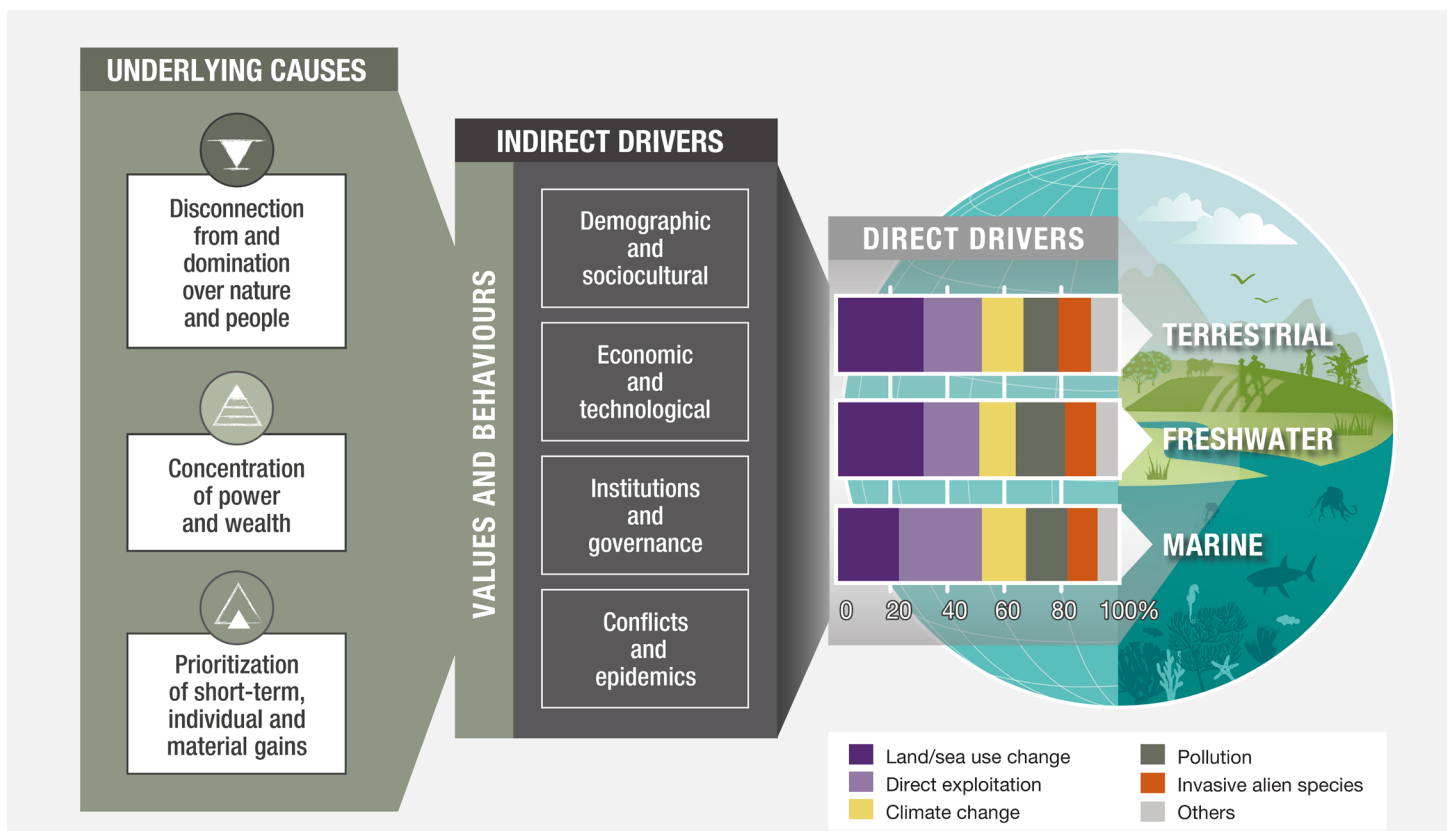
UNDERLYING CAUSES

Disconnection from and domination over nature and people

Concentration of power and wealth

Prioritization of short-term, individual and material gains

INDIRECT DRIVERS

VALUES AND BEHAVIOURS

Demographic and sociocultural

Economic and technological

Institutions and governance

Conflicts and epidemics

DIRECT DRIVERS

TERRESTRIAL

FRESHWATER

MARINE

0 20 40 60 80 100%

Land/sea use change
Direct exploitation
Climate change
Pollution
Invasive alien species
Others